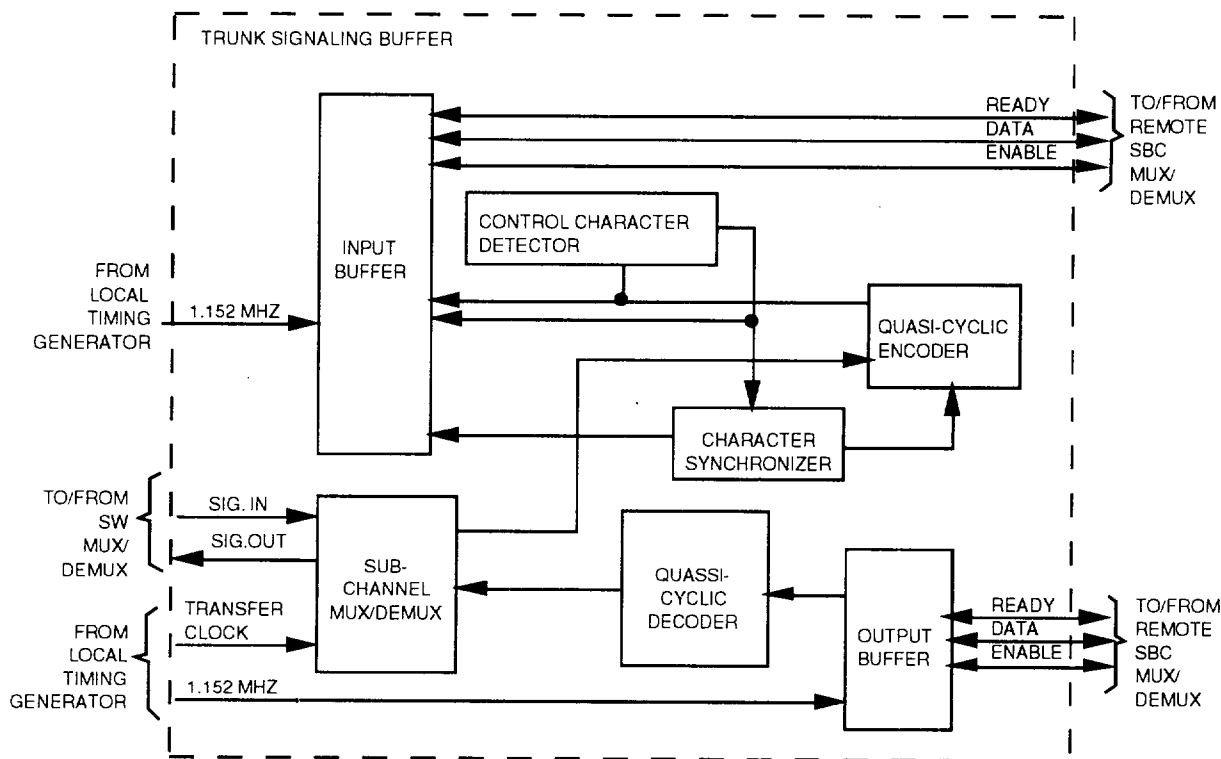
TRUNK SIGNALING BUFFER

READY
DATA
ENABLE

TO/FROM REMOTE SBC MUX/ DEMUX

INPUT BUFFER

CONTROL CHARACTER DETECTOR

FROM LOCAL TIMING GENERATOR

1.152 MHZ

QUASI-CYCLIC ENCODER

CHARACTER SYNCHRONIZER

TO/FROM SW MUX/ DEMUX

SIG. IN

SIG.OUT

SUB-CHANNEL MUX/DEMUX

QUASSI-CYCLIC DECODER

OUTPUT BUFFER

READY
DATA
ENABLE

TO/FROM REMOTE SBC MUX/ DEMUX

FROM LOCAL TIMING GENERATOR

TRANSFER CLOCK

1.152 MHZ